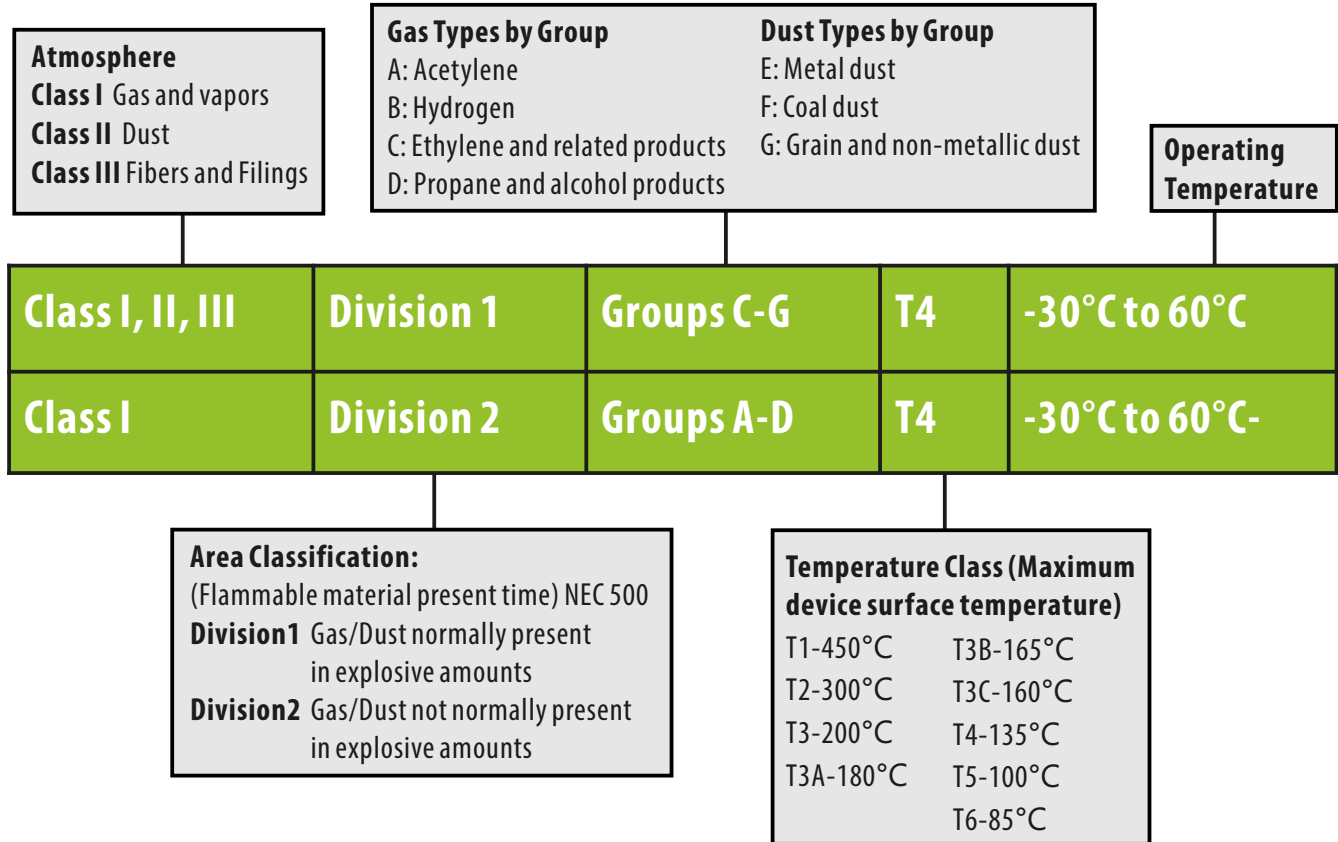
Atmosphere
Class I Gas and vapors
Class II Dust
Class III Fibers and Filings

Gas Types by Group
A: Acetylene
B: Hydrogen
C: Ethylene and related products
D: Propane and alcohol products

Dust Types by Group
E: Metal dust
F: Coal dust
G: Grain and non-metallic dust

Operating Temperature

| Class I, II, III | Division 1 | Groups C-G | T4 | -30°C to 60°C |
|---|---|---|---|---|
| Class I | Division 2 | Groups A-D | T4 | -30°C to 60°C- |

Area Classification:
(Flammable material present time) NEC 500
Division1 Gas/Dust normally present in explosive amounts
Division2 Gas/Dust not normally present in explosive amounts

Temperature Class (Maximum device surface temperature)
T1-450°C
T2-300°C
T3-200°C
T3A-180°C

T3B-165°C
T3C-160°C
T4-135°C
T5-100°C
T6-85°C